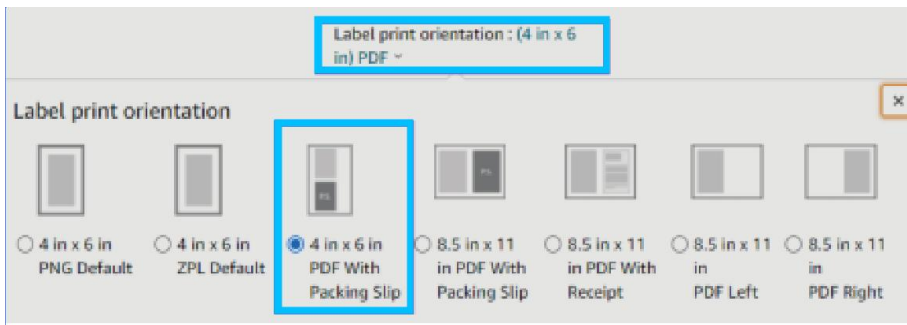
Label print orientation : (4 in x 6 in) PDF ˅

Label print orientation

×

PS

PS

○ 4 in x 6 in PNG Default

○ 4 in x 6 in ZPL Default

◉ 4 in x 6 in PDF With Packing Slip

○ 8.5 in x 11 in PDF With Packing Slip

○ 8.5 in x 11 in PDF With Receipt

○ 8.5 in x 11 in PDF Left

○ 8.5 in x 11 in PDF Right